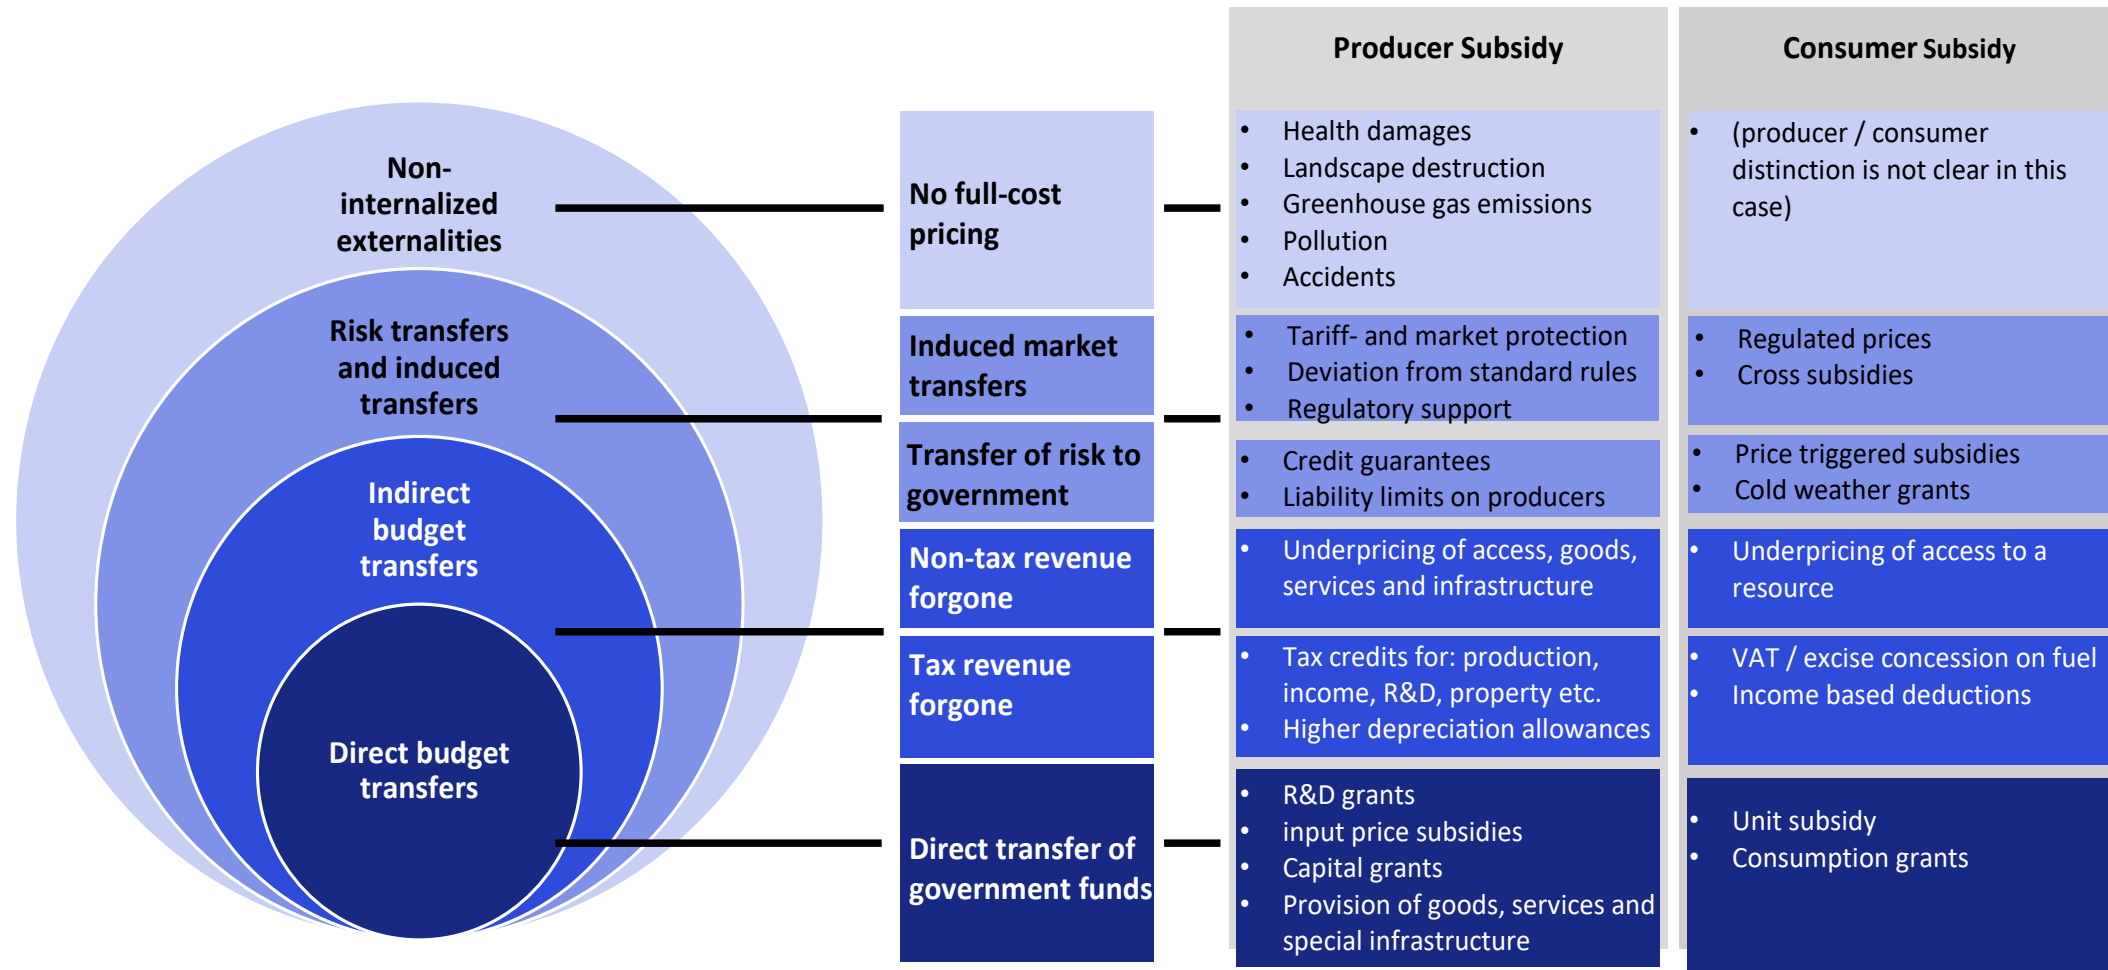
Non-internalized externalities

Risk transfers and induced transfers

Indirect budget transfers

Direct budget transfers

No full-cost pricing

Induced market transfers

Transfer of risk to government

Non-tax revenue forgone

Tax revenue forgone

Direct transfer of government funds

Producer Subsidy

- Health damages
- Landscape destruction
- Greenhouse gas emissions
- Pollution
- Accidents

- Tariff- and market protection
- Deviation from standard rules
- Regulatory support

- Credit guarantees
- Liability limits on producers

- Underpricing of access, goods, services and infrastructure

- Tax credits for: production, income, R&D, property etc.
- Higher depreciation allowances

- R&D grants
- input price subsidies
- Capital grants
- Provision of goods, services and special infrastructure

Consumer Subsidy

- (producer / consumer distinction is not clear in this case)

- Regulated prices
- Cross subsidies

- Price triggered subsidies
- Cold weather grants

- Underpricing of access to a resource

- VAT / excise concession on fuel
- Income based deductions

- Unit subsidy
- Consumption grants